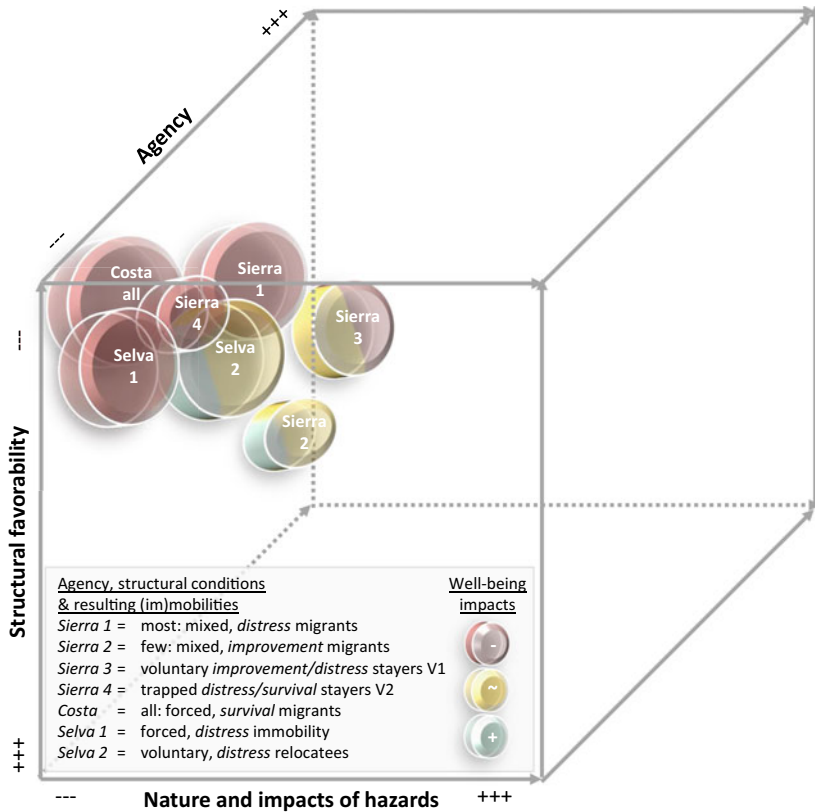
+++

Agency

---

Costa all

Sierra 1

Sierra 4

Sierra 3

Selva 1

Selva 2

Sierra 2

---

Structural favorability

+++

Agency, structural conditions & resulting (im)mobilities

Well-being impacts

*Sierra 1* = most: mixed, *distress* migrants

*Sierra 2* = few: mixed, *improvement* migrants

*Sierra 3* = voluntary *improvement/distress* stayers V1

*Sierra 4* = trapped *distress/survival* stayers V2

*Costa* = all: forced, *survival* migrants

*Selva 1* = forced, *distress* immobility

*Selva 2* = voluntary, *distress* relocatees

-

~

+

---

Nature and impacts of hazards

+++